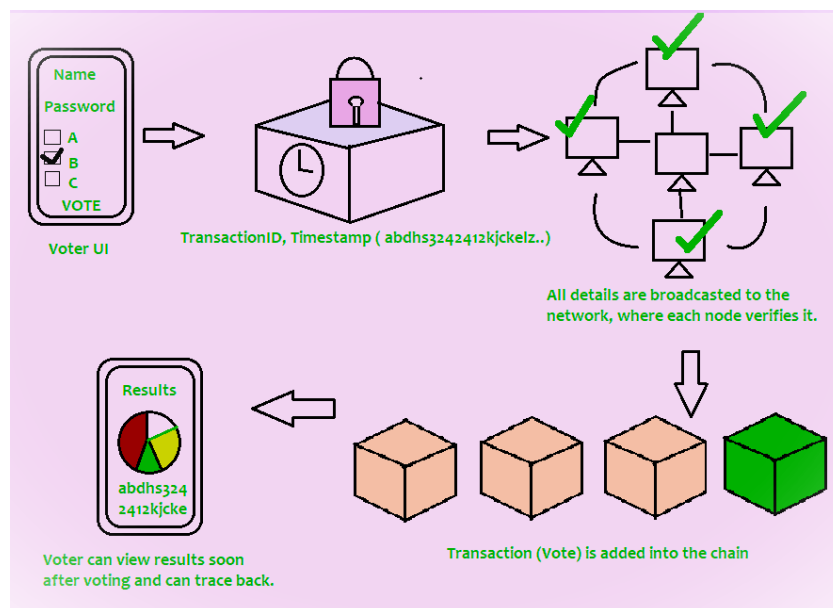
Name
Password
A
B
C
VOTE

Voter UI

TransactionID, Timestamp ( abdhs3242412kjckelz..)

All details are broadcasted to the network, where each node verifies it.

Results

abdhs324
2412kjcke

Voter can view results soon after voting and can trace back.

Transaction (Vote) is added into the chain